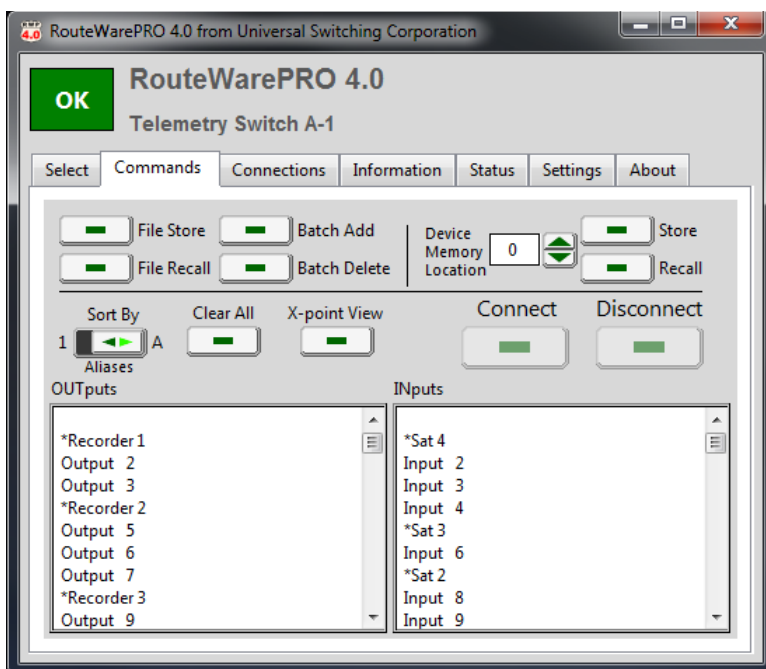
4.0 RouteWarePRO 4.0 from Universal Switching Corporation

OK

RouteWarePRO 4.0

Telemetry Switch A-1

Select | Commands | Connections | Information | Status | Settings | About

File Store
Batch Add
File Recall
Batch Delete

Device Memory Location 0

Store
Recall

Sort By
1 A
Aliases

Clear All

X-point View

Connect

Disconnect

OUTputs

*Recorder 1
Output 2
Output 3
*Recorder 2
Output 5
Output 6
Output 7
*Recorder 3
Output 9

INputs

*Sat 4
Input 2
Input 3
Input 4
*Sat 3
Input 6
*Sat 2
Input 8
Input 9